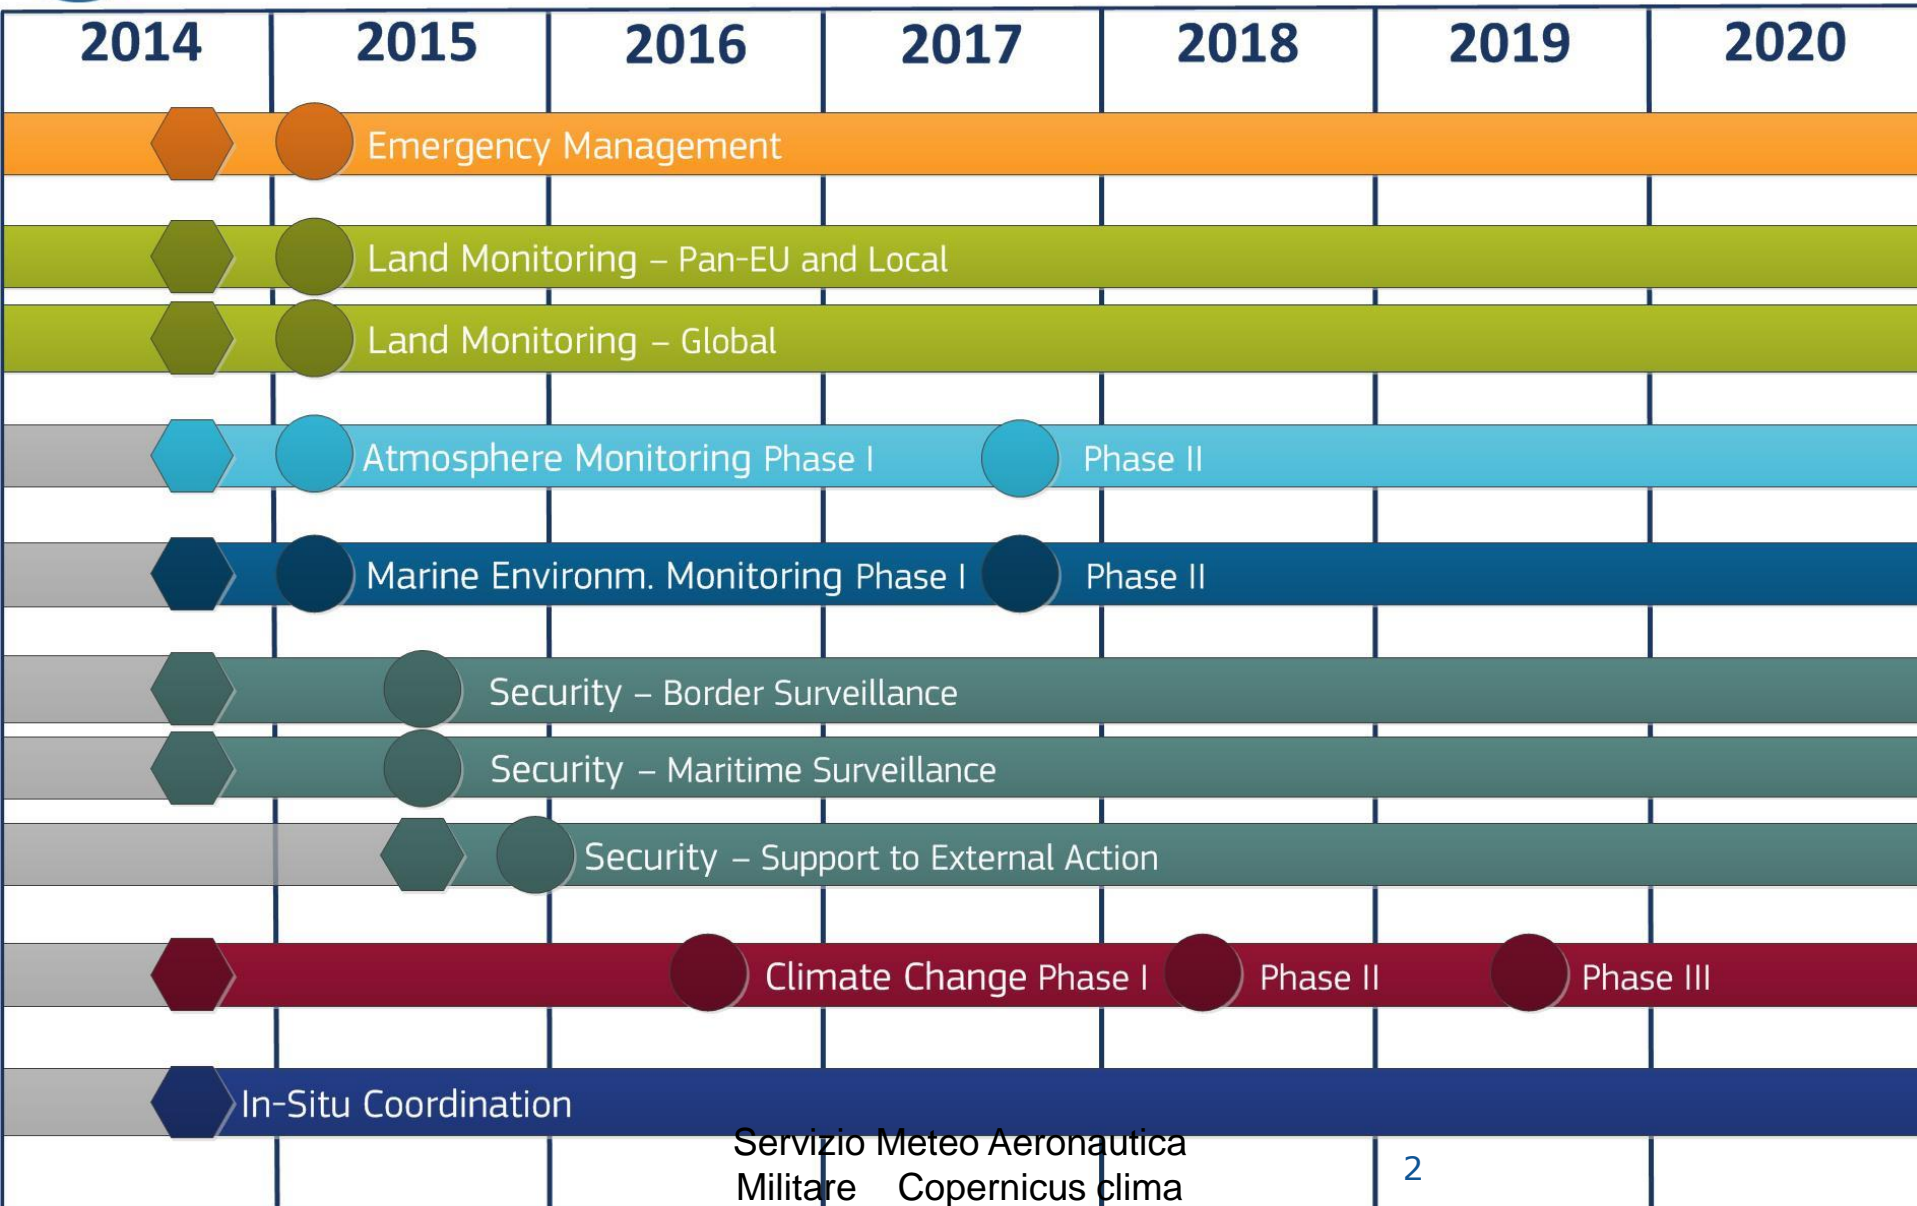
2014 2015 2016 2017 2018 2019 2020

Emergency Management

Land Monitoring – Pan-EU and Local

Land Monitoring – Global

Atmosphere Monitoring Phase I Phase II

Marine Environm. Monitoring Phase I Phase II

Security – Border Surveillance

Security – Maritime Surveillance

Security – Support to External Action

Climate Change Phase I Phase II Phase III

In-Situ Coordination

Servizio Meteo Aeronautica Militare Copernicus clima

2